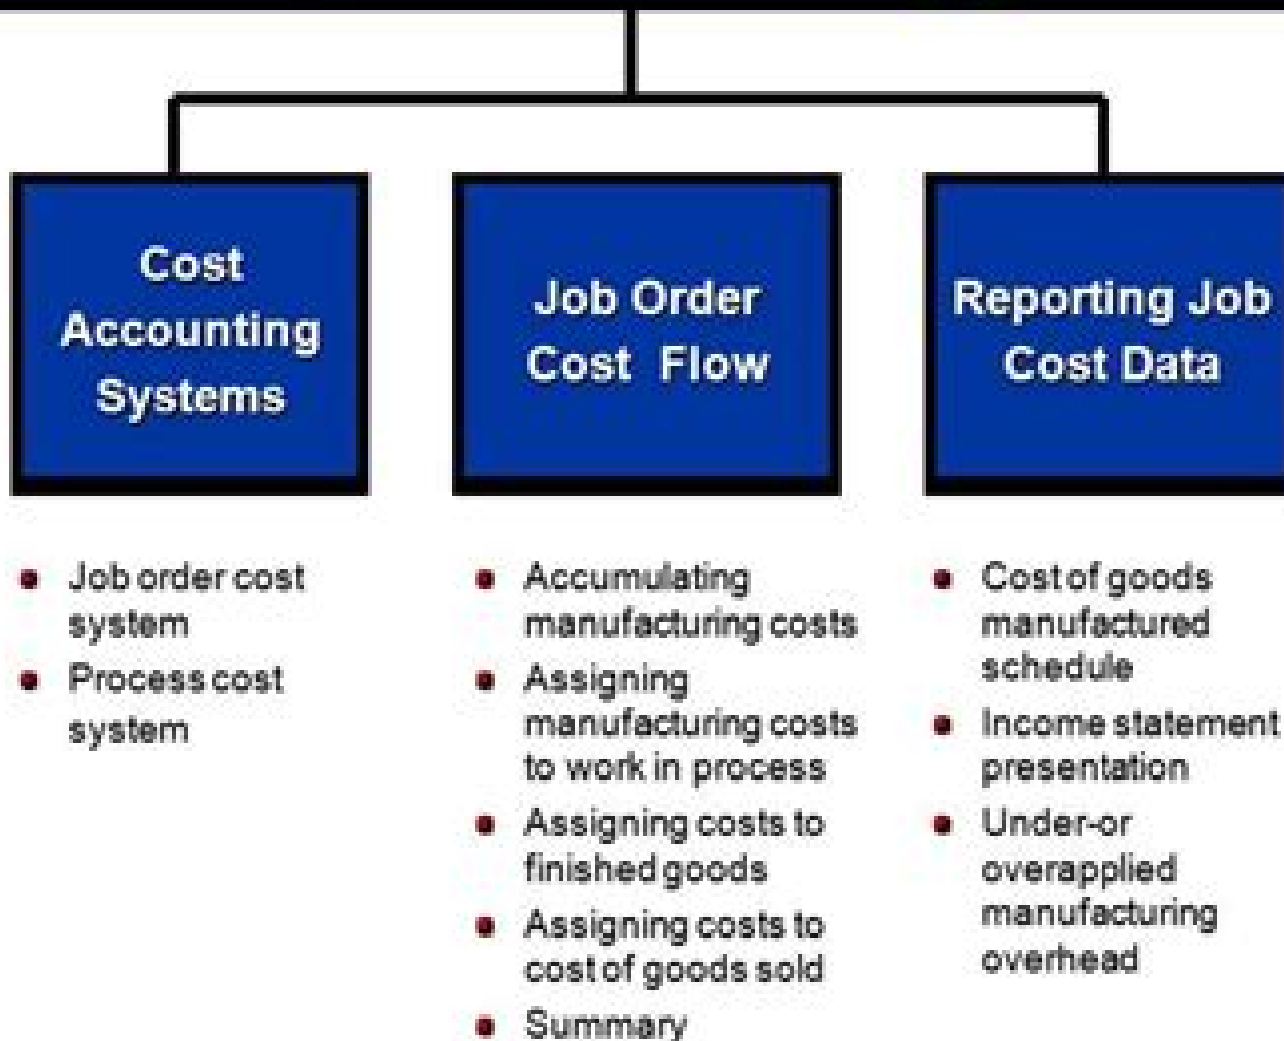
Cost Accounting Systems

- Job order cost system
- Process cost system

Job Order Cost Flow

- Accumulating manufacturing costs
- Assigning manufacturing costs to work in process
- Assigning costs to finished goods
- Assigning costs to cost of goods sold
- Summary

Reporting Job Cost Data

- Cost of goods manufactured schedule
- Income statement presentation
- Under-or overapplied manufacturing overhead